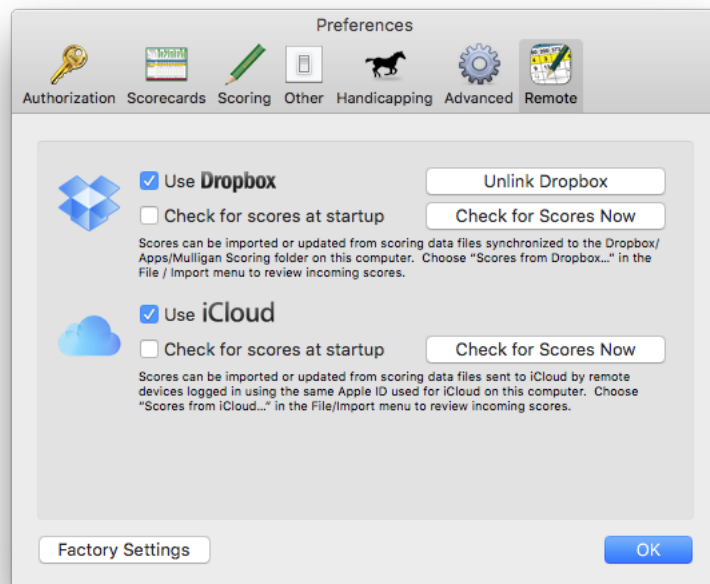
Preferences

Authorization Scorecards Scoring Other Handicapping Advanced Remote

Use Dropbox

Unlink Dropbox

Check for scores at startup

Check for Scores Now

Scores can be imported or updated from scoring data files synchronized to the Dropbox/ Apps/Mulligan Scoring folder on this computer. Choose "Scores from Dropbox..." in the File / Import menu to review incoming scores.

Use iCloud

Check for scores at startup

Check for Scores Now

Scores can be imported or updated from scoring data files sent to iCloud by remote devices logged in using the same Apple ID used for iCloud on this computer. Choose "Scores from iCloud..." in the File/Import menu to review incoming scores.

Factory Settings

OK